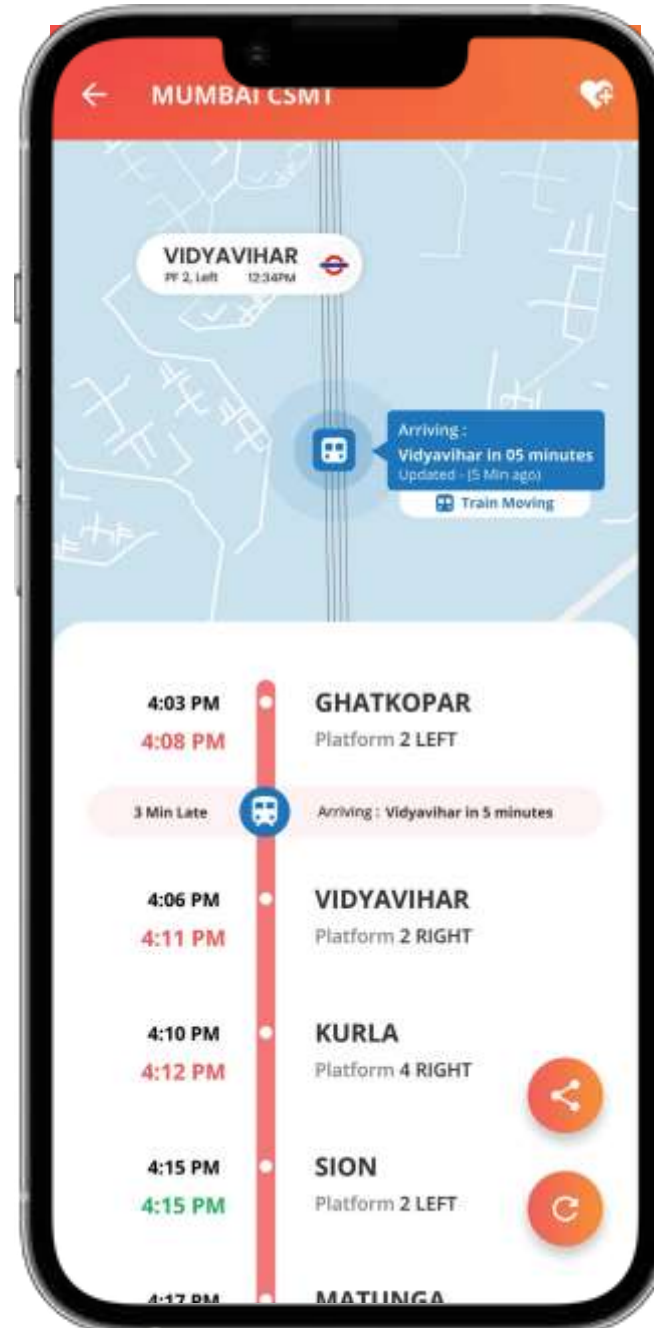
MUMBAI CSMT

VIDYAVIHAR
PF 2, Left 12:34PM

Arriving :
Vidyavihar in 05 minutes
Updated - (5 Min ago)

Train Moving

4:03 PM
4:08 PM
GHATKOPAR
Platform 2 LEFT

3 Min Late
Arriving : Vidyavihar in 5 minutes

4:06 PM
4:11 PM
VIDYAVIHAR
Platform 2 RIGHT

4:10 PM
4:12 PM
KURLA
Platform 4 RIGHT

4:15 PM
4:15 PM
SION
Platform 2 LEFT

4:17 PM
MATUNGA